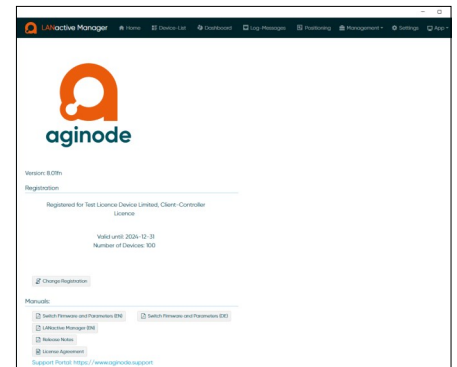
LANactive Manager Home Device-List Dashboard Log-Messages Positioning Management Settings App

aginode

Version: 8.01fm

Registration:

Registered for Test Licence Device Limited, Client-Controller Licence

Valid until: 2026-12-31
Number of Devices: 100

Change Registration

Manuals:

Switch Firmware and Parameters (EN)
Switch Firmware and Parameters (DE)
LANactive Manager (EN)
Release Notes
License Agreement

Support Portal: https://www.aginode.support